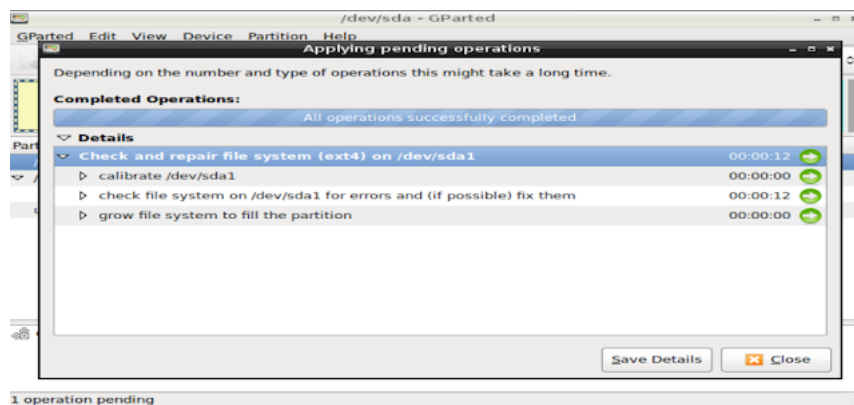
/dev/sda - GParted

GParted Edit View Device Partition Help

Applying pending operations

Depending on the number and type of operations this might take a long time.

Completed Operations:

All operations successfully completed

Details

Check and repair file system (ext4) on /dev/sda1 00:00:12

calibrate /dev/sda1 00:00:00

check file system on /dev/sda1 for errors and (if possible) fix them 00:00:12

grow file system to fill the partition 00:00:00

Save Details

Close

1 operation pending